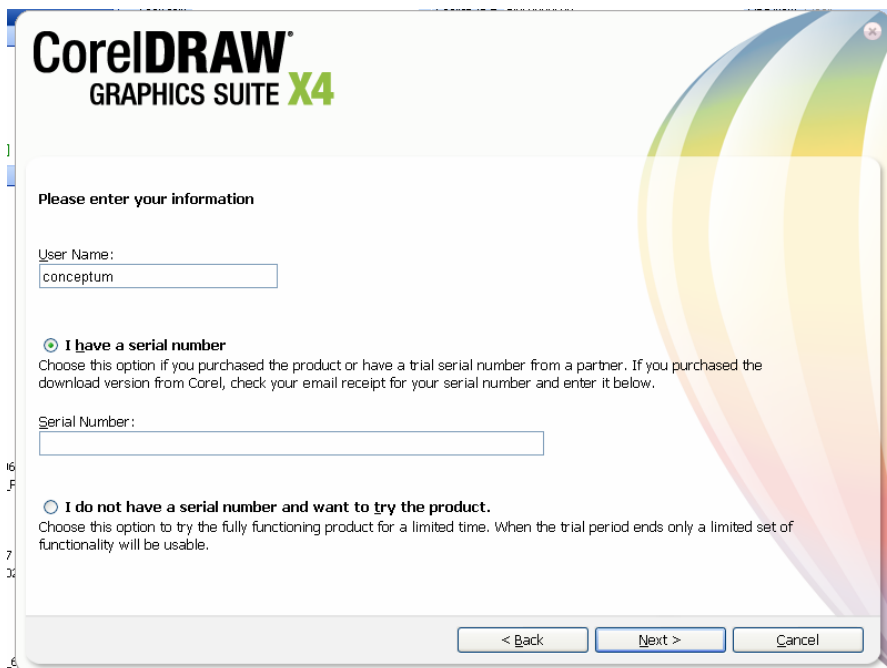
CorelDRAW®
GRAPHICS SUITE X4

Please enter your information

User Name:
conceptum

I have a serial number
Choose this option if you purchased the product or have a trial serial number from a partner. If you purchased the download version from Corel, check your email receipt for your serial number and enter it below.

Serial Number:

I do not have a serial number and want to try the product.
Choose this option to try the fully functioning product for a limited time. When the trial period ends only a limited set of functionality will be usable.

< Back
Next >
Cancel